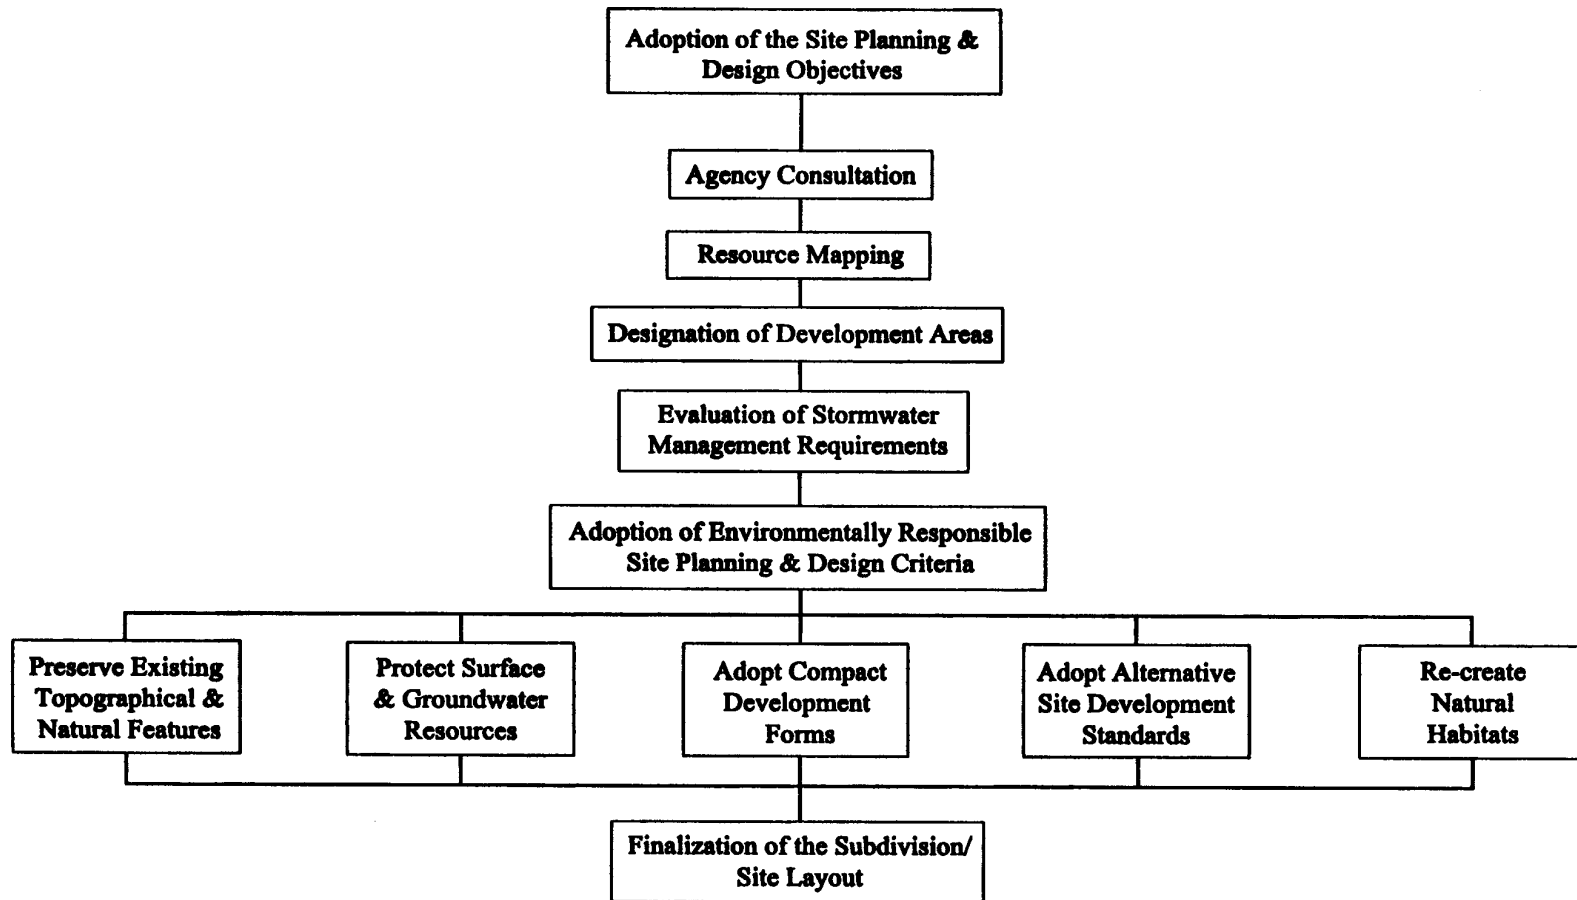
Adoption of the Site Planning & Design Objectives

Agency Consultation

Resource Mapping

Designation of Development Areas

Evaluation of Stormwater Management Requirements

Adoption of Environmentally Responsible Site Planning & Design Criteria

Preserve Existing Topographical & Natural Features

Protect Surface & Groundwater Resources

Adopt Compact Development Forms

Adopt Alternative Site Development Standards

Re-create Natural Habitats

Finalization of the Subdivision/ Site Layout